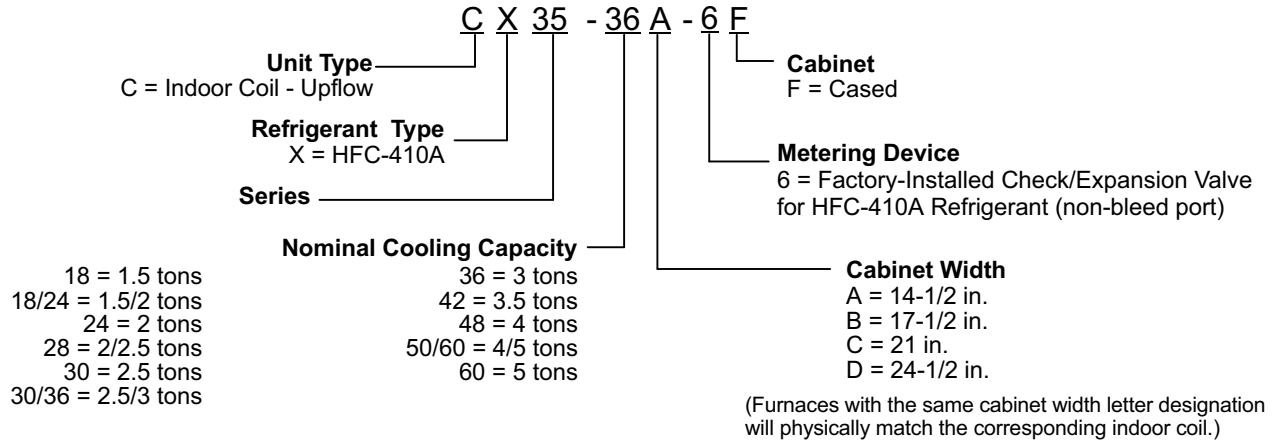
C X 35 - 36 A - 6 F

Unit Type
C = Indoor Coil - Upflow

Refrigerant Type
X = HFC-410A

Series

Nominal Cooling Capacity

18 = 1.5 tons
18/24 = 1.5/2 tons
24 = 2 tons
28 = 2/2.5 tons
30 = 2.5 tons
30/36 = 2.5/3 tons

36 = 3 tons
42 = 3.5 tons
48 = 4 tons
50/60 = 4/5 tons
60 = 5 tons

Cabinet
F = Cased

Metering Device
6 = Factory-Installed Check/Expansion Valve for HFC-410A Refrigerant (non-bleed port)

Cabinet Width
A = 14-1/2 in.
B = 17-1/2 in.
C = 21 in.
D = 24-1/2 in.

(Furnaces with the same cabinet width letter designation will physically match the corresponding indoor coil.)